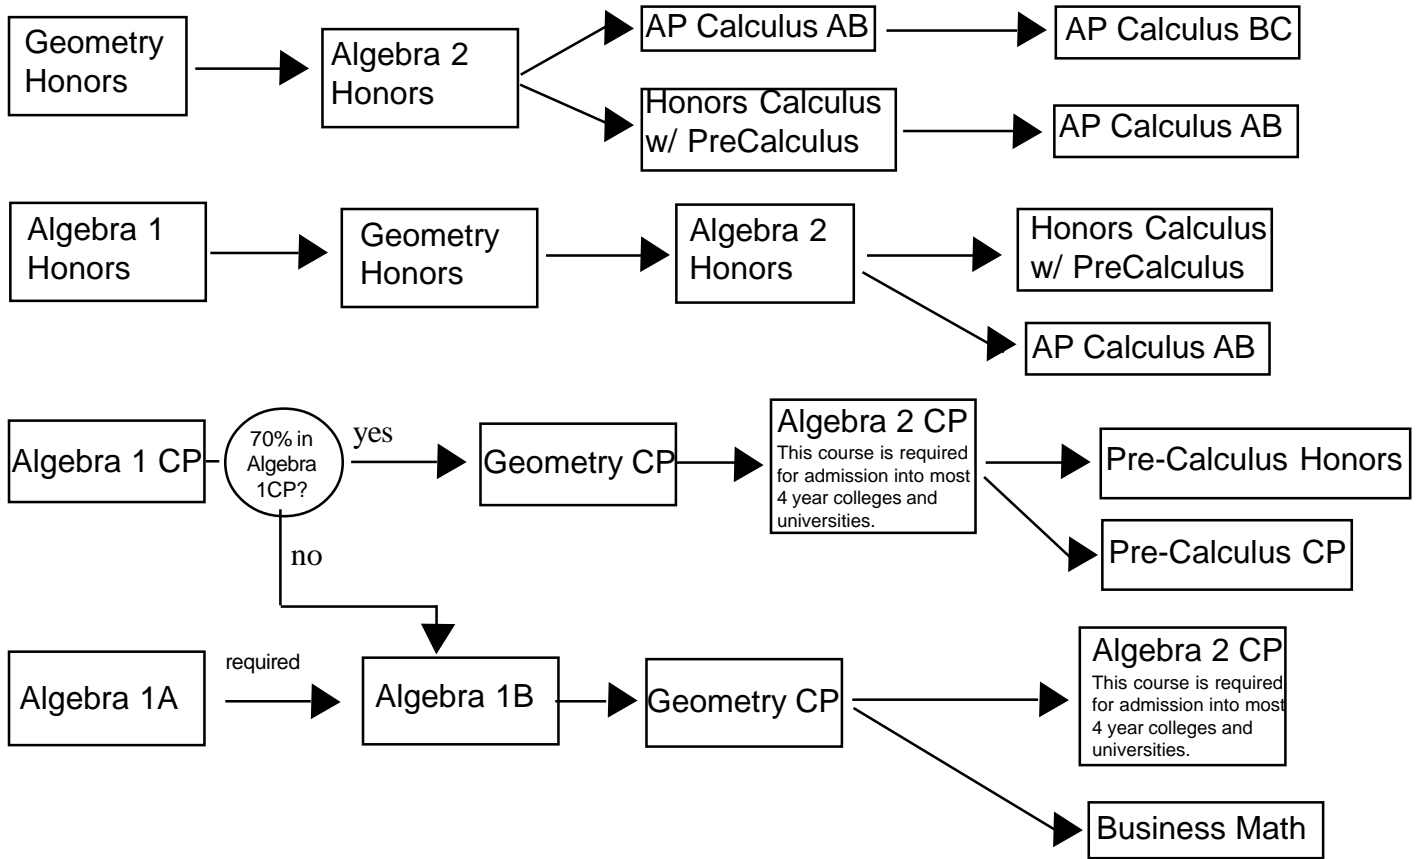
Geometry Honors

Algebra 2 Honors

AP Calculus AB

AP Calculus BC

Honors Calculus w/ PreCalculus

AP Calculus AB

Algebra 1 Honors

Geometry Honors

Algebra 2 Honors

Honors Calculus w/ PreCalculus

AP Calculus AB

Algebra 1 CP

70% in Algebra 1CP?

yes

no

Geometry CP

Algebra 2 CP
This course is required for admission into most 4 year colleges and universities.

Pre-Calculus Honors

Pre-Calculus CP

Algebra 1A

required

Algebra 1B

Geometry CP

Algebra 2 CP
This course is required for admission into most 4 year colleges and universities.

Business Math